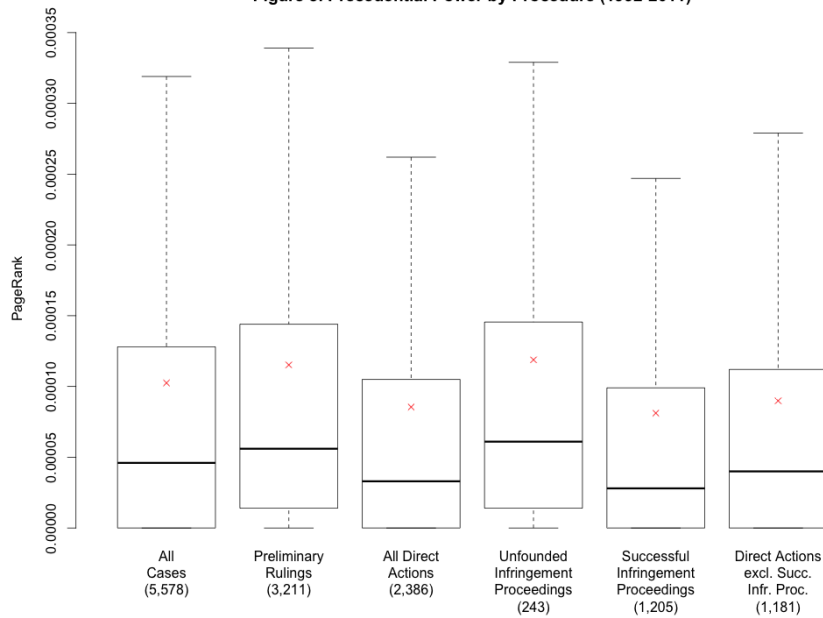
Figure 3: Precedential Power by Procedure (1952-2011)

PageRank

0.00035
0.00030
0.00025
0.00020
0.00015
0.00010
0.00005
0.00000

All Cases (5,578)

Preliminary Rulings (3,211)

All Direct Actions (2,386)

Unfounded Infringement Proceedings (243)

Successful Infringement Proceedings (1,205)

Direct Actions excl. Succ. Infr. Proc. (1,181)